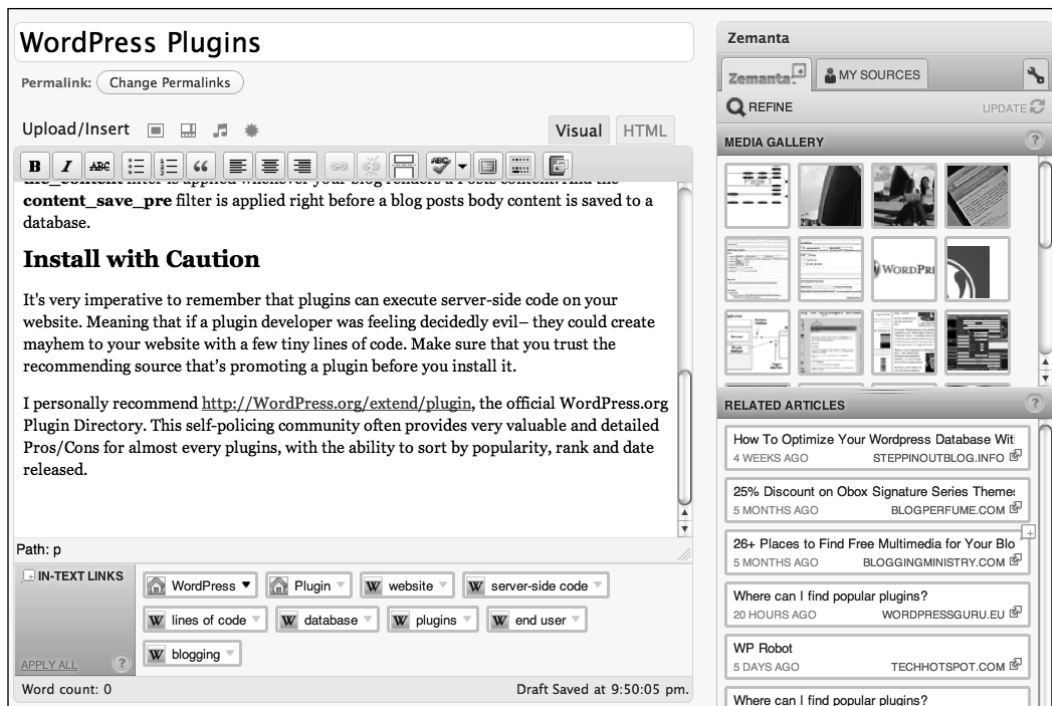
WordPress Plugins

Permalink: Change Permalinks

Upload/Insert

Visual HTML

B I ABC 66

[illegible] filter is applied whenever your blog renders a Posts content. And the **content_save_pre** filter is applied right before a blog posts body content is saved to a database.

**Install with Caution**

It's very imperative to remember that plugins can execute server-side code on your website. Meaning that if a plugin developer was feeling decidedly evil– they could create mayhem to your website with a few tiny lines of code. Make sure that you trust the recommending source that's promoting a plugin before you install it.

I personally recommend http://WordPress.org/extend/plugin, the official WordPress.org Plugin Directory. This self-policing community often provides very valuable and detailed Pros/Cons for almost every plugins, with the ability to sort by popularity, rank and date released.

Path: p

IN-TEXT LINKS

WordPress Plugin website server-side code lines of code database plugins end user blogging

APPLY ALL ?

Word count: 0

Draft Saved at 9:50:05 pm.

Zemanta

Zemanta MY SOURCES

REFINE UPDATE

MEDIA GALLERY ?

WORDPR

RELATED ARTICLES ?

How To Optimize Your Wordpress Database Wit
4 WEEKS AGO STEPPINOUTBLOG.INFO

25% Discount on Obox Signature Series Theme
5 MONTHS AGO BLOGPERFUME.COM

26+ Places to Find Free Multimedia for Your Blo
5 MONTHS AGO BLOGGINGMINISTRY.COM

Where can I find popular plugins?
20 HOURS AGO WORDPRESSGURU.EU

WP Robot
5 DAYS AGO TECHHOTSPOT.COM

Where can I find popular plugins?